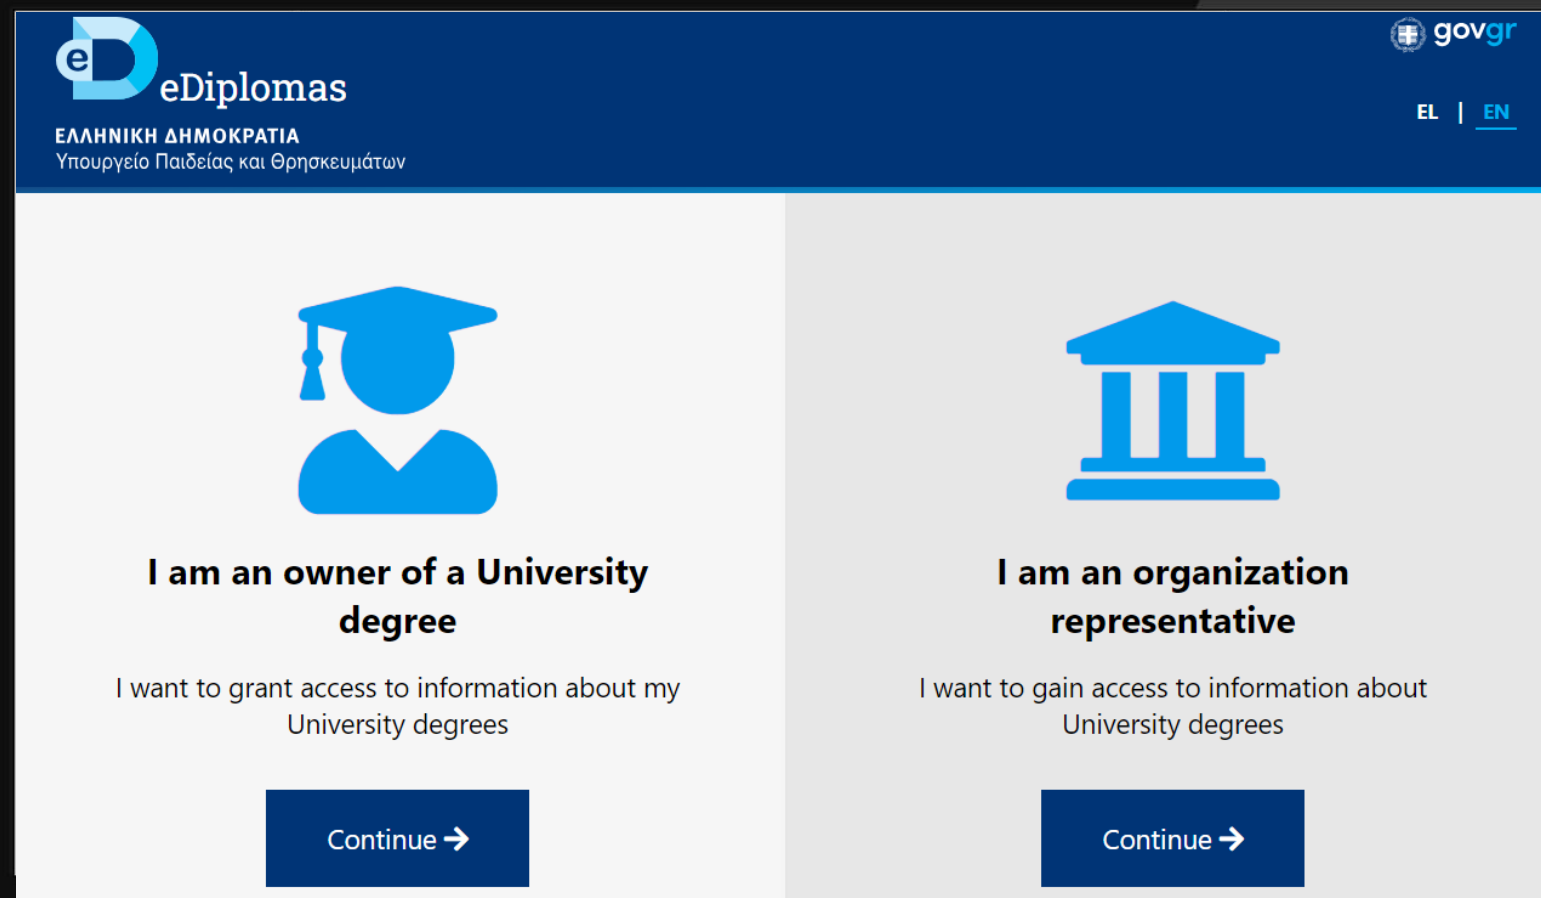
eD eDiplomas
ΕΛΛΗΝΙΚΗ ΔΗΜΟΚΡΑΤΙΑ
Υπουργείο Παιδείας και Θρησκευμάτων

govgr

EL | EN

I am an owner of a University degree

I want to grant access to information about my University degrees

Continue

I am an organization representative

I want to gain access to information about University degrees

Continue